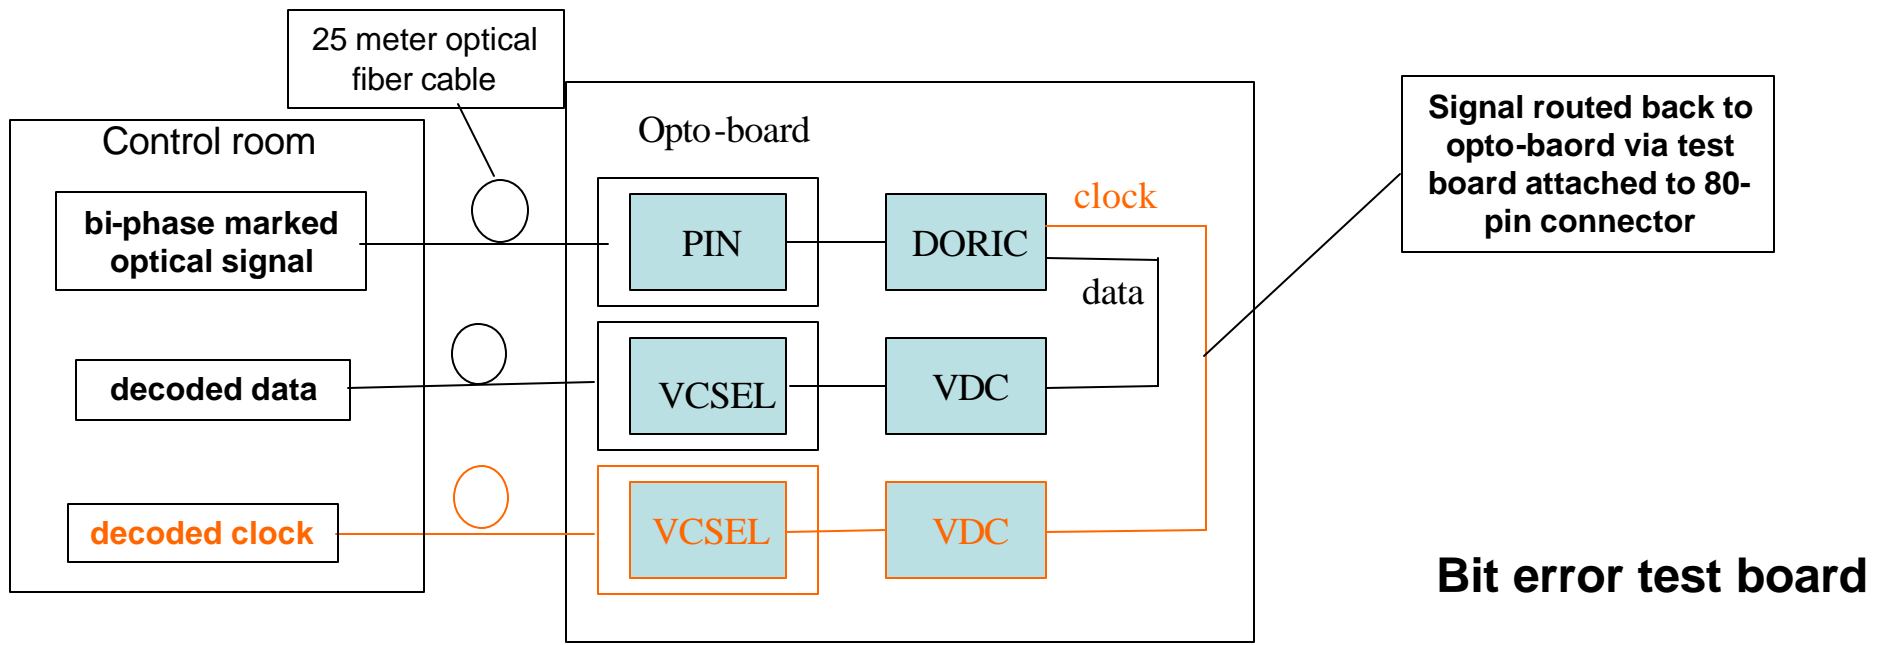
25 meter optical fiber cable

Control room

bi-phase marked optical signal

decoded data

decoded clock

Opto-board

PIN

DORIC

clock

data

VCSEL

VDC

VCSEL

VDC

Signal routed back to opto-baord via test board attached to 80-pin connector

Bit error test board